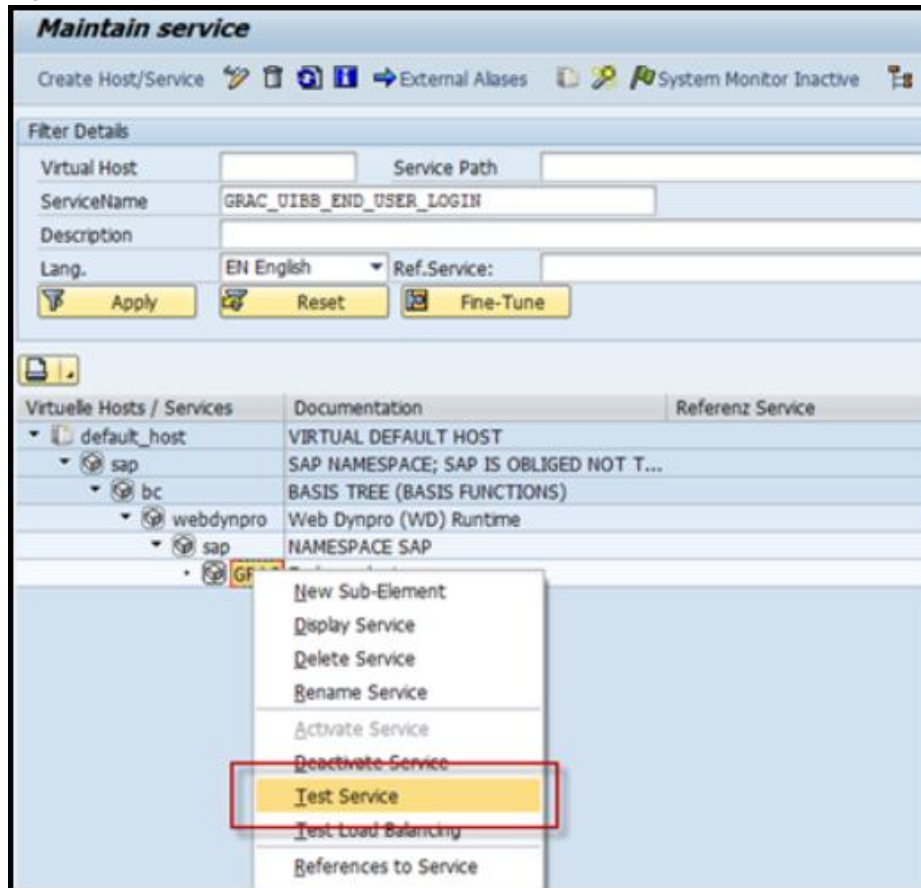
Maintain service

Create Host/Service External Aliases System Monitor Inactive

Filter Details

Virtual Host
Service Path
ServiceName GRAC_UIBB_END_USER_LOGIN
Description
Lang. EN English
Ref.Service:

Apply
Reset
Fine-Tune

| Virtuelle Hosts / Services | Documentation | Referenz Service |
|---|---|---|
| default_host | VIRTUAL DEFAULT HOST | |
| sap | SAP NAMESPACE; SAP IS OBLIGED NOT T... | |
| bc | BASIS TREE (BASIS FUNCTIONS) | |
| webdynpro | Web Dynpro (WD) Runtime | |
| sap | NAMESPACE SAP | |
| GR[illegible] | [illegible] | |

New Sub-Element
Display Service
Delete Service
Rename Service
Activate Service
Deactivate Service
Test Service
Test Load Balancing
References to Service